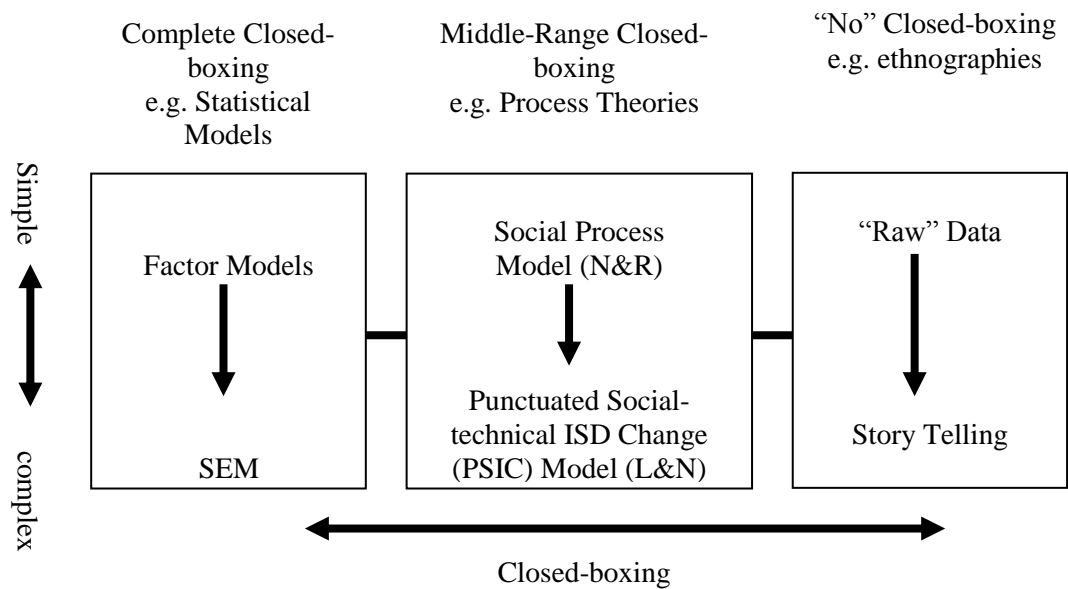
Complete Closed-boxing
e.g. Statistical Models

Middle-Range Closed-boxing
e.g. Process Theories

"No" Closed-boxing
e.g. ethnographies

Simple

complex

Factor Models

SEM

Social Process Model (N&R)

Punctuated Social-technical ISD Change (PSIC) Model (L&N)

"Raw" Data

Story Telling

Closed-boxing